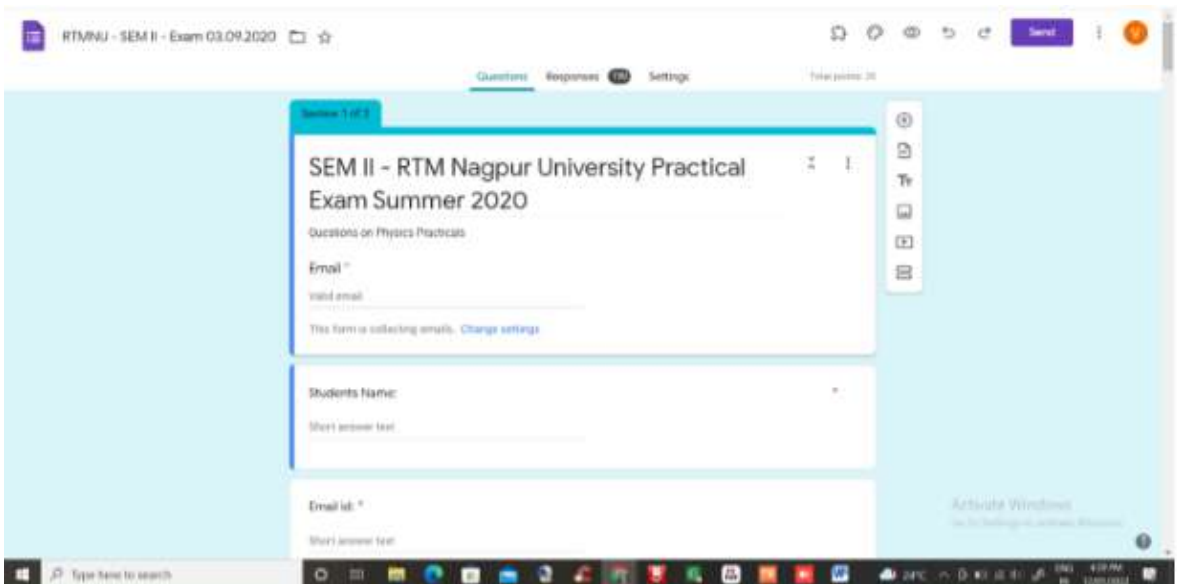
RTMNU - SEM II - Exam 03.09.2020

Send

Questions Responses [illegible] Settings

Total points: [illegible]

Section 1 of 3

SEM II - RTM Nagpur University Practical Exam Summer 2020

Questions on Physics Practicals

Email *

Valid email

This form is collecting emails. Change settings

Students Name:

Short answer text

Email id: *

Short answer text

Activate Windows
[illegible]

Type here to search

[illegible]